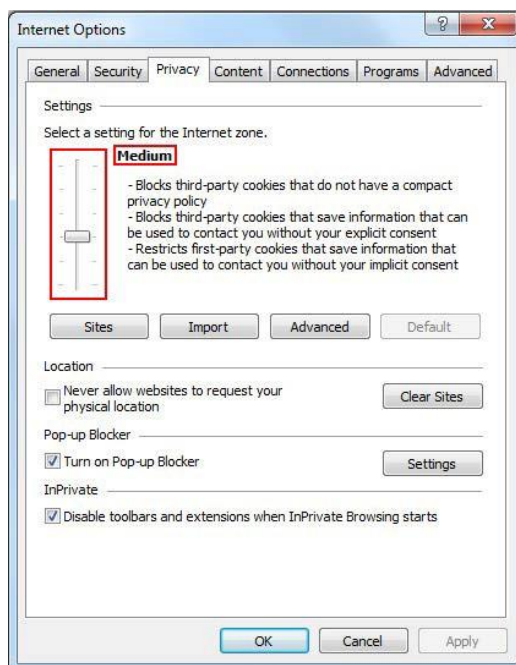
Internet Options

?

X

General | Security | Privacy | Content | Connections | Programs | Advanced

Settings

Select a setting for the Internet zone.

Medium

- Blocks third-party cookies that do not have a compact privacy policy
- Blocks third-party cookies that save information that can be used to contact you without your explicit consent
- Restricts first-party cookies that save information that can be used to contact you without your implicit consent

Sites | Import | Advanced | Default

Location

Never allow websites to request your physical location

Clear Sites

Pop-up Blocker

Turn on Pop-up Blocker

Settings

InPrivate

Disable toolbars and extensions when InPrivate Browsing starts

OK | Cancel | Apply